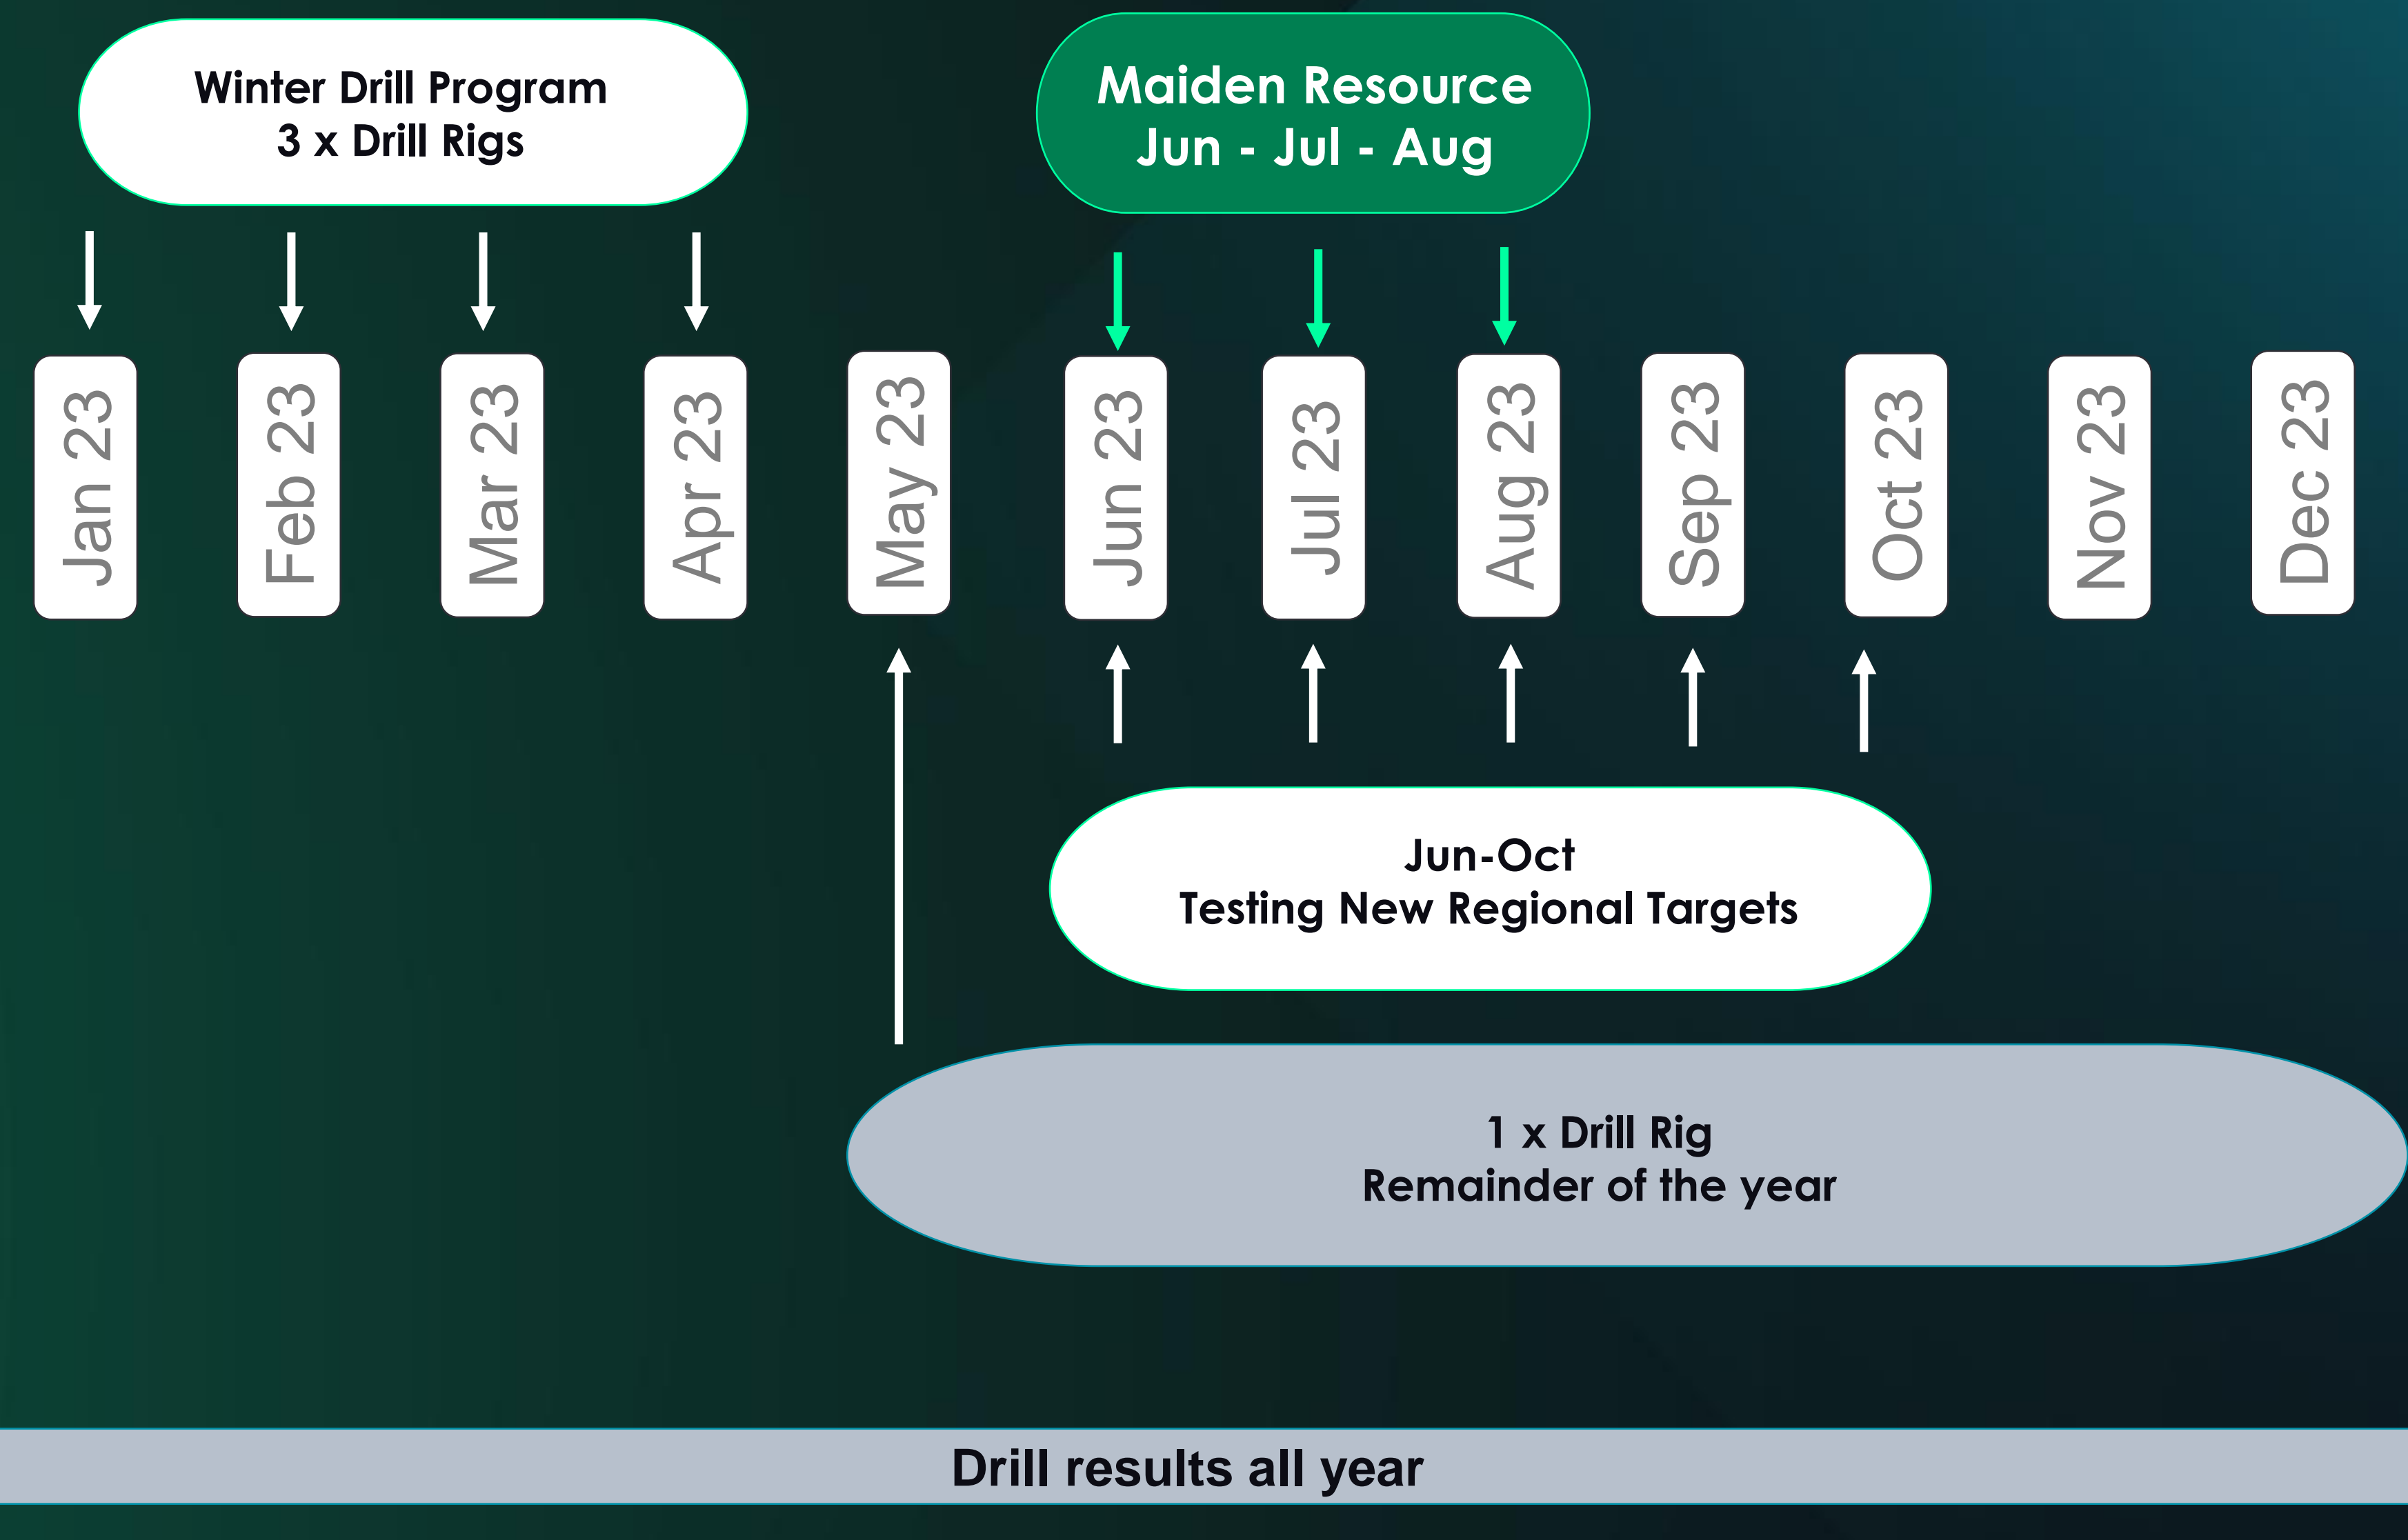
Winter Drill Program
3 x Drill Rigs

Maiden Resource
Jun - Jul - Aug

Jan 23

Feb 23

Mar 23

Apr 23

May 23

Jun 23

Jul 23

Aug 23

Sep 23

Oct 23

Nov 23

Dec 23

Jun-Oct
Testing New Regional Targets

1 x Drill Rig
Remainder of the year

Drill results all year